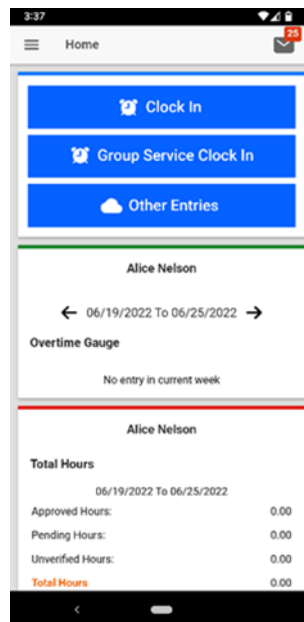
3:37

Home

25

Clock In

Group Service Clock In

Other Entries

Alice Nelson

06/19/2022 To 06/25/2022

Overtime Gauge

No entry in current week

Alice Nelson

Total Hours

06/19/2022 To 06/25/2022

| | |
|---|---|
| Approved Hours: | 0.00 |
| Pending Hours: | 0.00 |
| Unverified Hours: | 0.00 |
| Total Hours | 0.00 |